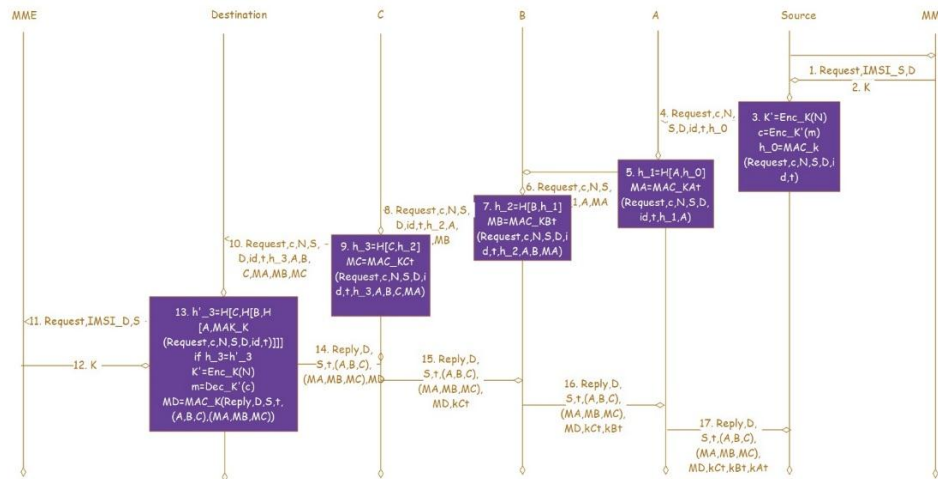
MME

Destination

C

B

A

Source

MM

1. Request,IMSI_S,D

2. K

3. K'=Enc_K(N) c=Enc_K'(m) h_0=MAC_k (Request,c,N,S,D,id,t)

4. Request,c,N, S,D,id,t,h_0

5. h_1=H[A,h_0] MA=MAC_KAt (Request,c,N,S,D, id,t,h_1,A)

6. Request,c,N,S, 1,A,MA

7. h_2=H[B,h_1] MB=MAC_KBt (Request,c,N,S,D,id,t,h_2,A,B,MA)

8. Request,c,N,S, D,id,t,h_2,A, ,MB

9. h_3=H[C,h_2] MC=MAC_KCt (Request,c,N,S,D,id,t,h_3,A,B,C,MA)

10. Request,c,N,S, D,id,t,h_3,A,B, C,MA,MB,MC

11. Request,IMSI_D,S

12. K

13. h'_3=H[C,H[B,H [A,MAK_K (Request,c,N,S,D,id,t)]]] if h_3=h'_3 K'=Enc_K(N) m=Dec_K'(c) MD=MAC_K(Reply,D,S,t, (A,B,C),(MA,MB,MC))

14. Reply,D, S,t,(A,B,C), (MA,MB,MC),MD

15. Reply,D, S,t,(A,B,C), (MA,MB,MC), MD,kCt

16. Reply,D, S,t,(A,B,C), (MA,MB,MC), MD,kCt,kBt

17. Reply,D, S,t,(A,B,C), (MA,MB,MC), MD,kCt,kBt,kAt